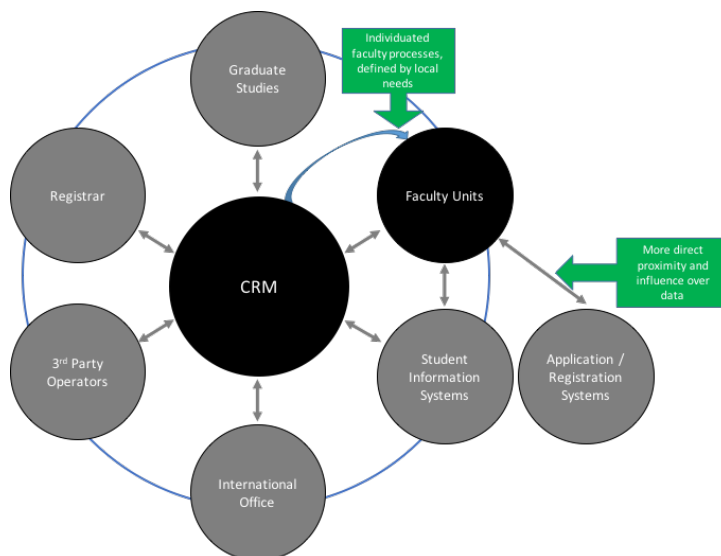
Individuated faculty processes, defined by local needs

Graduate Studies

Registrar

Faculty Units

More direct proximity and influence over data

CRM

3rd Party Operators

Student Information Systems

Application / Registration Systems

International Office